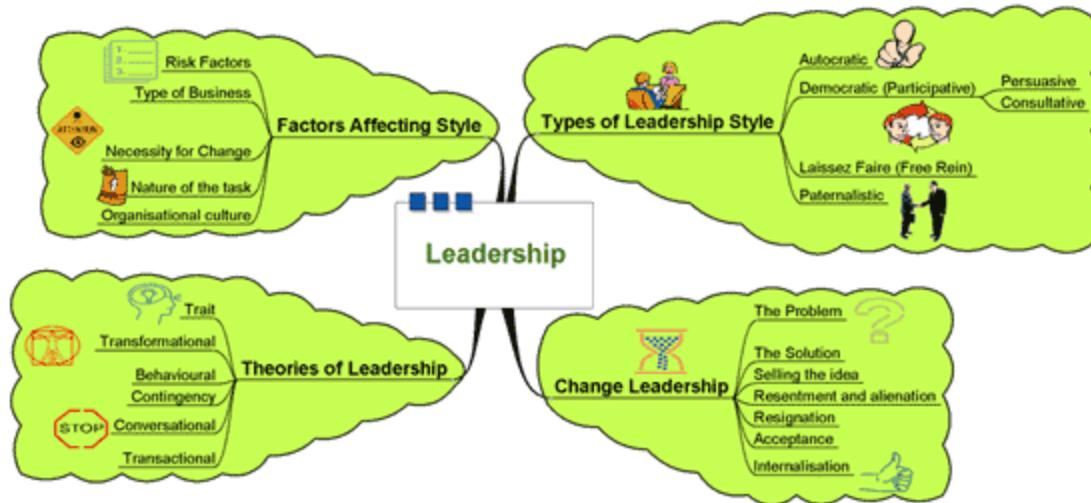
Leadership

Factors Affecting Style
Risk Factors
Type of Business
Necessity for Change
Nature of the task
Organisational culture

Types of Leadership Style
Autocratic
Democratic (Participative)
Persuasive
Consultative
Laissez Faire (Free Rein)
Paternalistic

Theories of Leadership
Trait
Transformational
Behavioural
Contingency
Conversational
Transactional

STOP

Change Leadership
The Problem
The Solution
Selling the idea
Resentment and alienation
Resignation
Acceptance
Internalisation